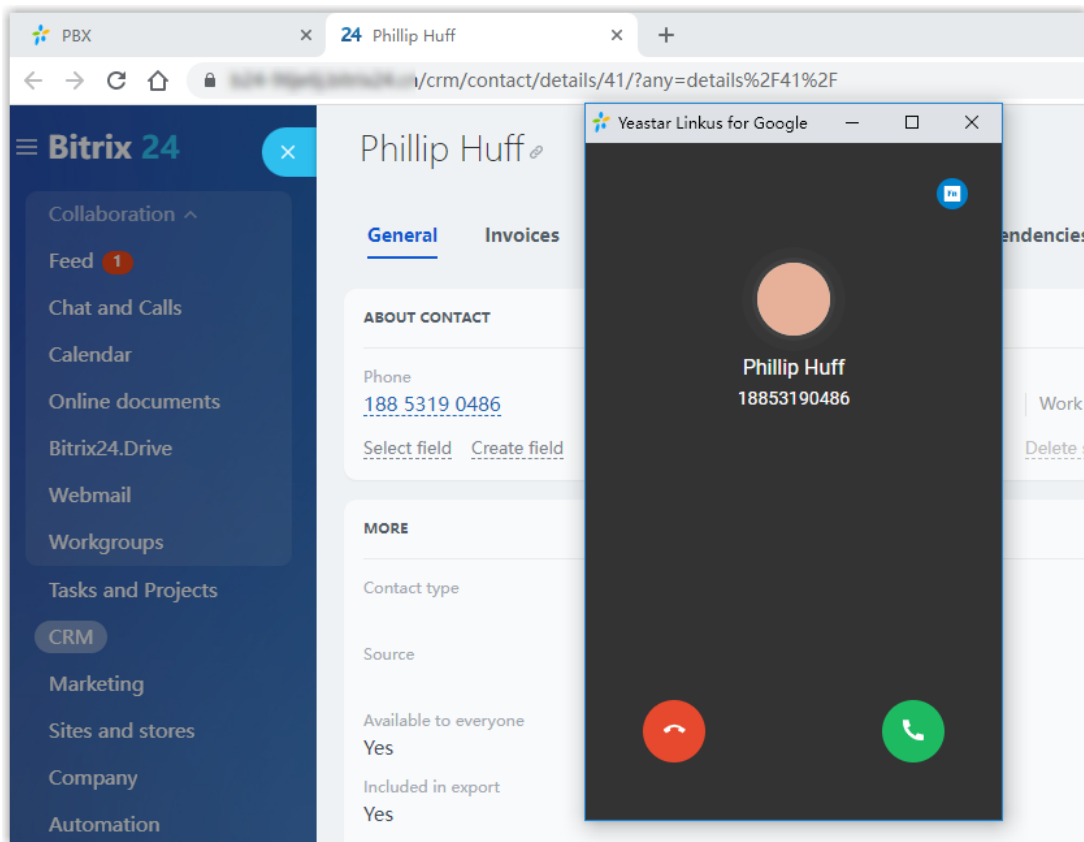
PBX ×
24 Phillip Huff ×
+

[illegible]/crm/contact/details/41/?any=details%2F41%2F

Bitrix 24
×

Collaboration
Feed 1
Chat and Calls
Calendar
Online documents
Bitrix24.Drive
Webmail
Workgroups
Tasks and Projects
CRM
Marketing
Sites and stores
Company
Automation

Phillip Huff

General
Invoices
endencies

ABOUT CONTACT
Phone
188 5319 0486
Select field
Create field
Work
Delete

MORE
Contact type
Source
Available to everyone
Yes
Included in export
Yes

Yeastar Linkus for Google

Phillip Huff
18853190486